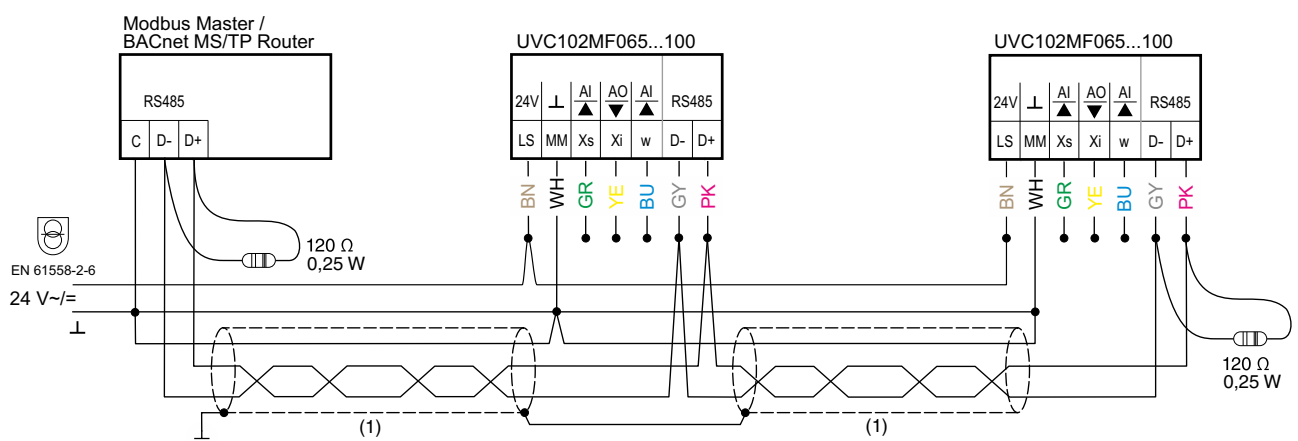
Modbus Master /
BACnet MS/TP Router

RS485

C D- D+

UVC102MF065...100

24V ⊥ AI ▲ AO ▼ AI ▲ RS485

LS MM Xs Xi w D- D+

BN WH GR YE BU GY PK

UVC102MF065...100

24V ⊥ AI ▲ AO ▼ AI ▲ RS485

LS MM Xs Xi w D- D+

BN WH GR YE BU GY PK

120 Ω
0,25 W

EN 61558-2-6

24 V~/=

⊥

(1)

(1)

120 Ω
0,25 W